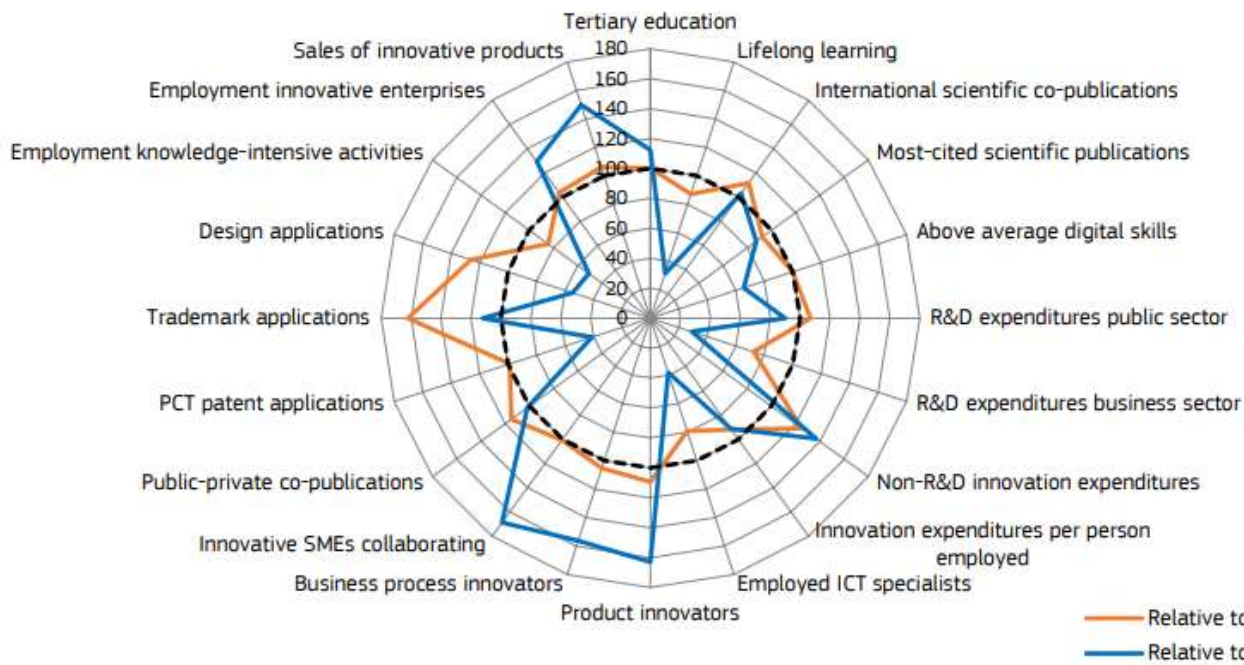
Tertiary education
Lifelong learning
International scientific co-publications
Most-cited scientific publications
Above average digital skills
R&D expenditures public sector
R&D expenditures business sector
Non-R&D innovation expenditures
Innovation expenditures per person employed
Employed ICT specialists
Product innovators
Business process innovators
Innovative SMEs collaborating
Public-private co-publications
PCT patent applications
Trademark applications
Design applications
Employment knowledge-intensive activities
Employment innovative enterprises
Sales of innovative products

180
160
140
120
100
80
60
40
20
0

Relative to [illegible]
Relative to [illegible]